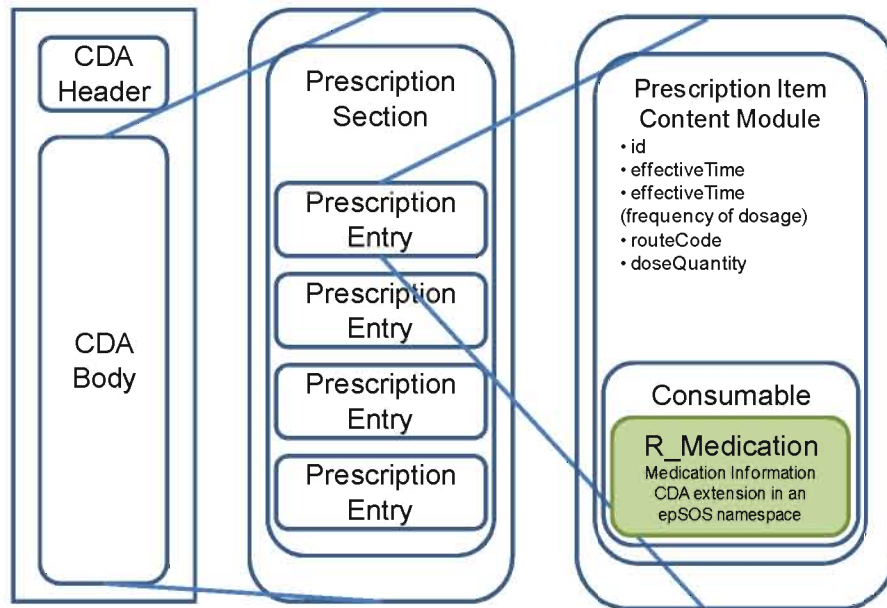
CDA Header

CDA Body

Prescription Section

Prescription Entry

Prescription Entry

Prescription Entry

Prescription Entry

Prescription Item Content Module

• id
• effectiveTime
• effectiveTime (frequency of dosage)
• routeCode
• doseQuantity

Consumable

R_Medication
Medication Information CDA extension in an epSOS namespace